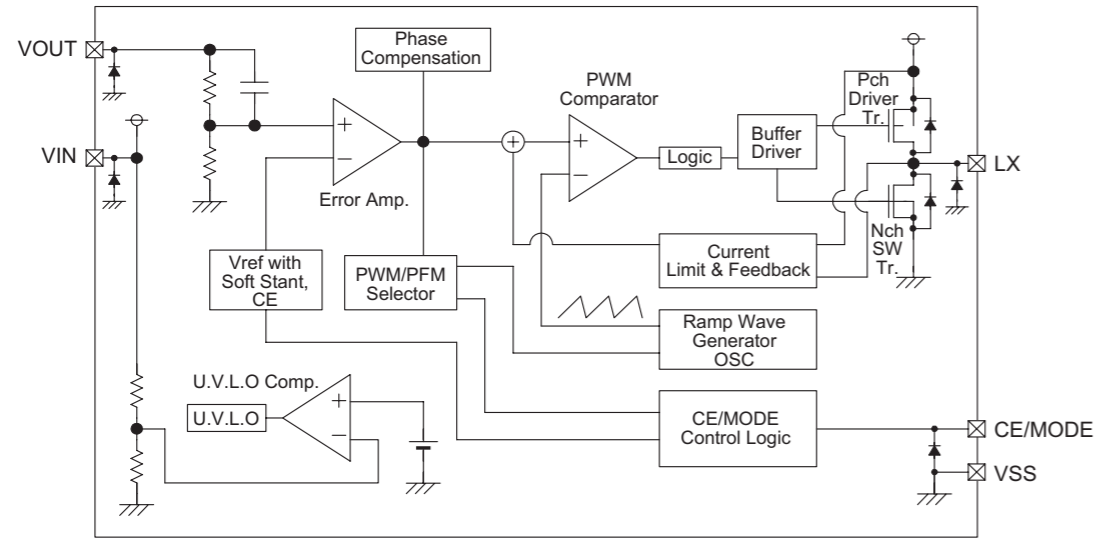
VOUT
VIN
Phase Compensation
PWM Comparator
Pch Driver Tr.
+
−
Error Amp.
+
+
−
Logic
Buffer Driver
LX
Nch SW Tr.
Vref with Soft Stant, CE
PWM/PFM Selector
Current Limit & Feedback
Ramp Wave Generator OSC
U.V.L.O Comp.
U.V.L.O
+
−
CE/MODE Control Logic
CE/MODE
VSS